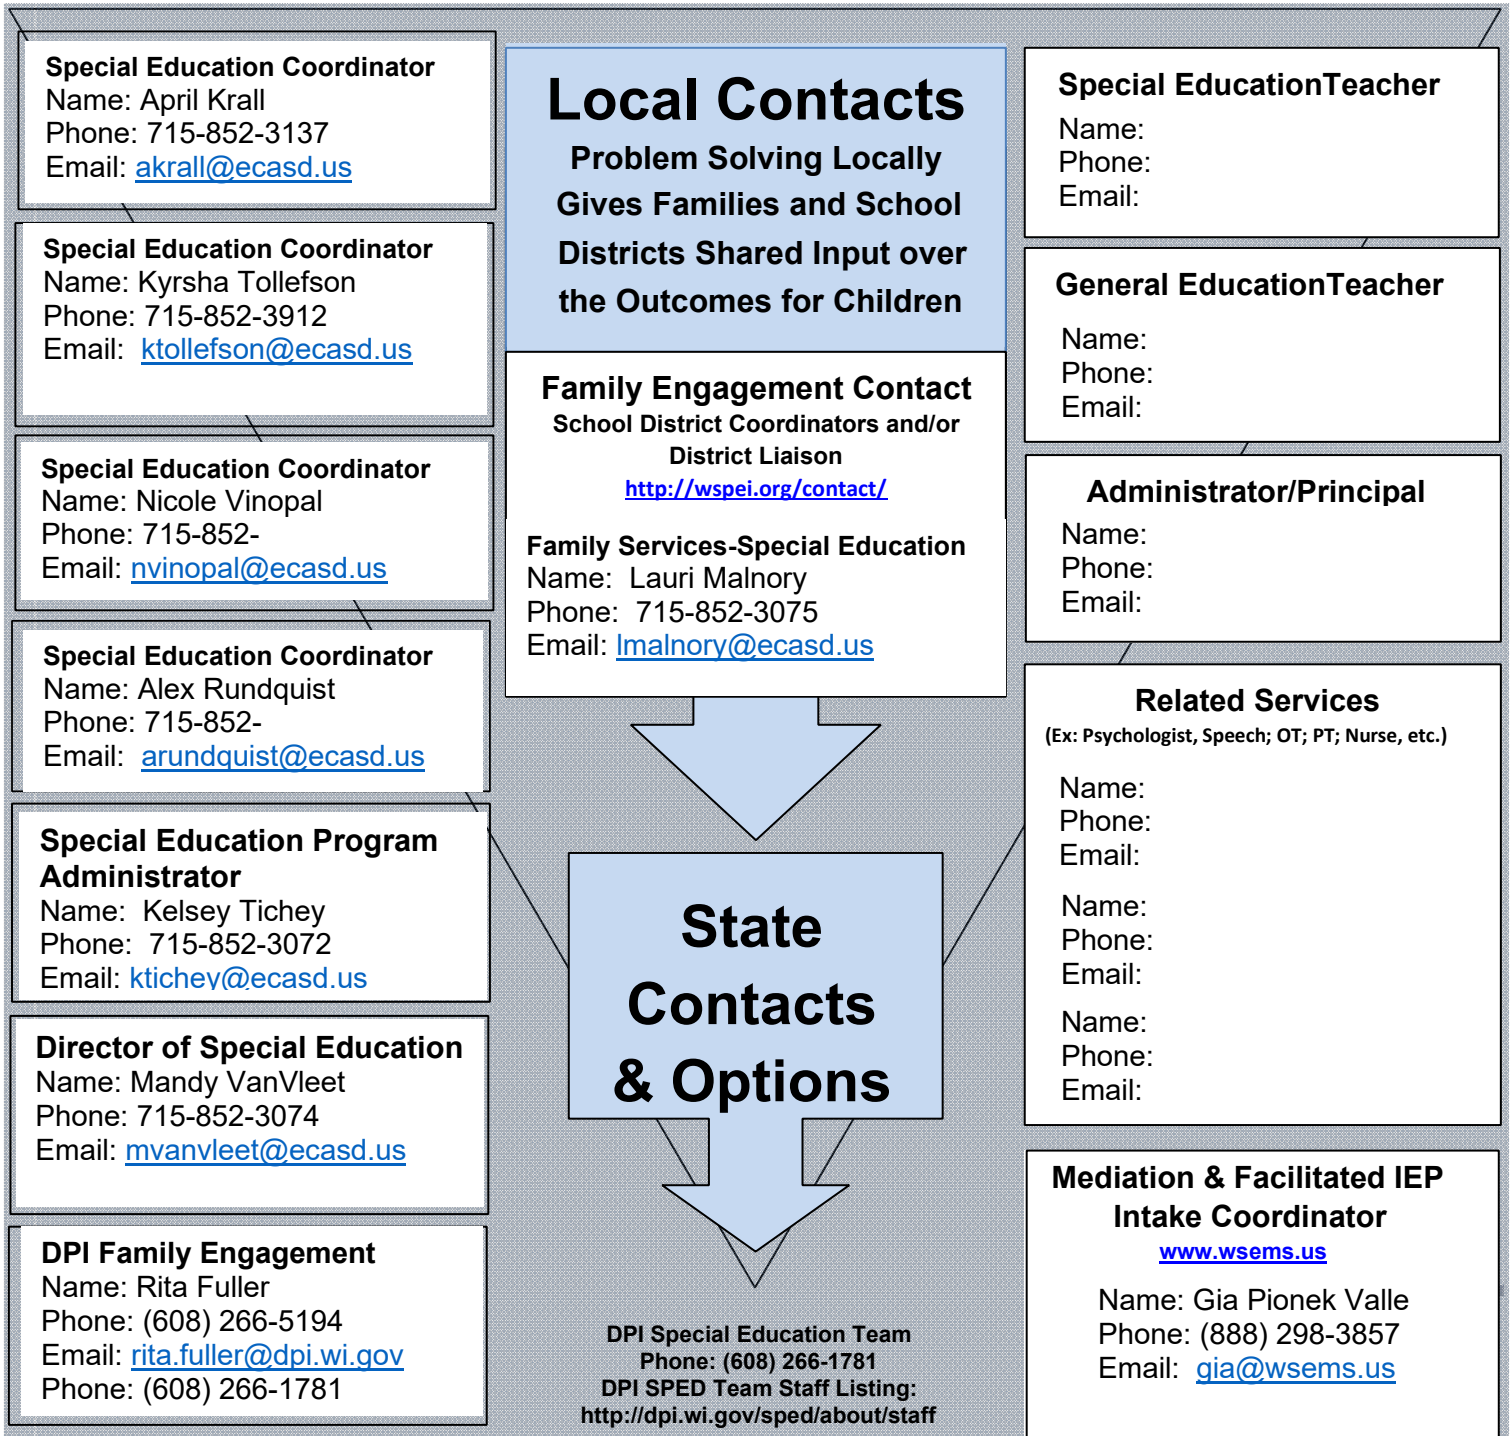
Special Education Coordinator
Name: April Krall
Phone: 715-852-3137
Email: akrall@ecasd.us

Special Education Coordinator
Name: Kyrsha Tollefson
Phone: 715-852-3912
Email: ktollefson@ecasd.us

Special Education Coordinator
Name: Nicole Vinopal
Phone: 715-852-
Email: nvinopal@ecasd.us

Special Education Coordinator
Name: Alex Rundquist
Phone: 715-852-
Email: arundquist@ecasd.us

Special Education Program Administrator
Name: Kelsey Tichey
Phone: 715-852-3072
Email: ktichey@ecasd.us

Director of Special Education
Name: Mandy VanVleet
Phone: 715-852-3074
Email: mvanvleet@ecasd.us

DPI Family Engagement
Name: Rita Fuller
Phone: (608) 266-5194
Email: rita.fuller@dpi.wi.gov
Phone: (608) 266-1781

Local Contacts
Problem Solving Locally Gives Families and School Districts Shared Input over the Outcomes for Children

Family Engagement Contact
School District Coordinators and/or District Liaison
http://wspei.org/contact/

Family Services-Special Education
Name: Lauri Malnory
Phone: 715-852-3075
Email: lmalnory@ecasd.us

State Contacts & Options

DPI Special Education Team
Phone: (608) 266-1781
DPI SPED Team Staff Listing:
http://dpi.wi.gov/sped/about/staff

Special EducationTeacher
Name:
Phone:
Email:

General EducationTeacher
Name:
Phone:
Email:

Administrator/Principal
Name:
Phone:
Email:

Related Services
(Ex: Psychologist, Speech; OT; PT; Nurse, etc.)
Name:
Phone:
Email:
Name:
Phone:
Email:
Name:
Phone:
Email:

Mediation & Facilitated IEP Intake Coordinator
www.wsems.us
Name: Gia Pionek Valle
Phone: (888) 298-3857
Email: gia@wsems.us